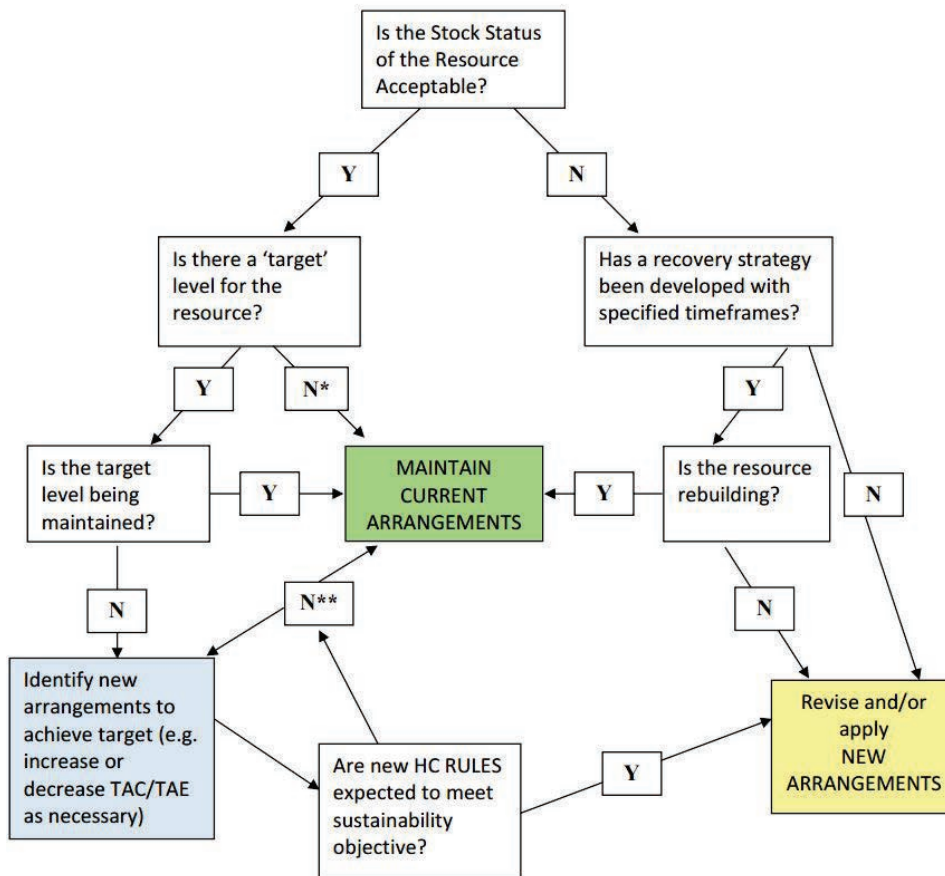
Is the Stock Status of the Resource Acceptable?

Y

N

Is there a 'target' level for the resource?

Has a recovery strategy been developed with specified timeframes?

Y

N*

Y

Is the target level being maintained?

Y

MAINTAIN CURRENT ARRANGEMENTS

Y

Is the resource rebuilding?

N

N

N**

N

Identify new arrangements to achieve target (e.g. increase or decrease TAC/TAE as necessary)

Are new HC RULES expected to meet sustainability objective?

Y

Revise and/or apply NEW ARRANGEMENTS